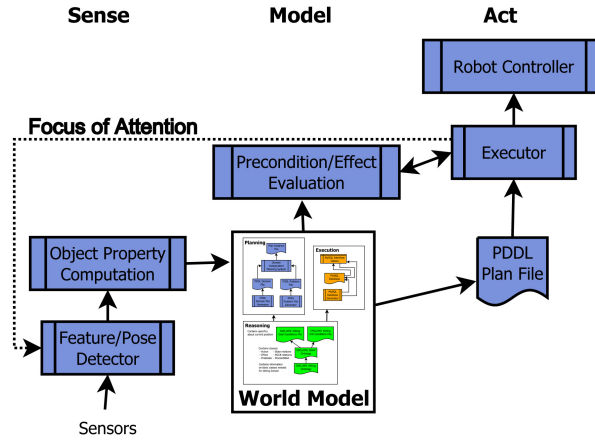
Sense

Model

Act

Robot Controller

Focus of Attention

Precondition/Effect Evaluation

Executor

Object Property Computation

Planning

Execution

PDDL Plan File

Reasoning

Feature/Pose Detector

World Model

Sensors